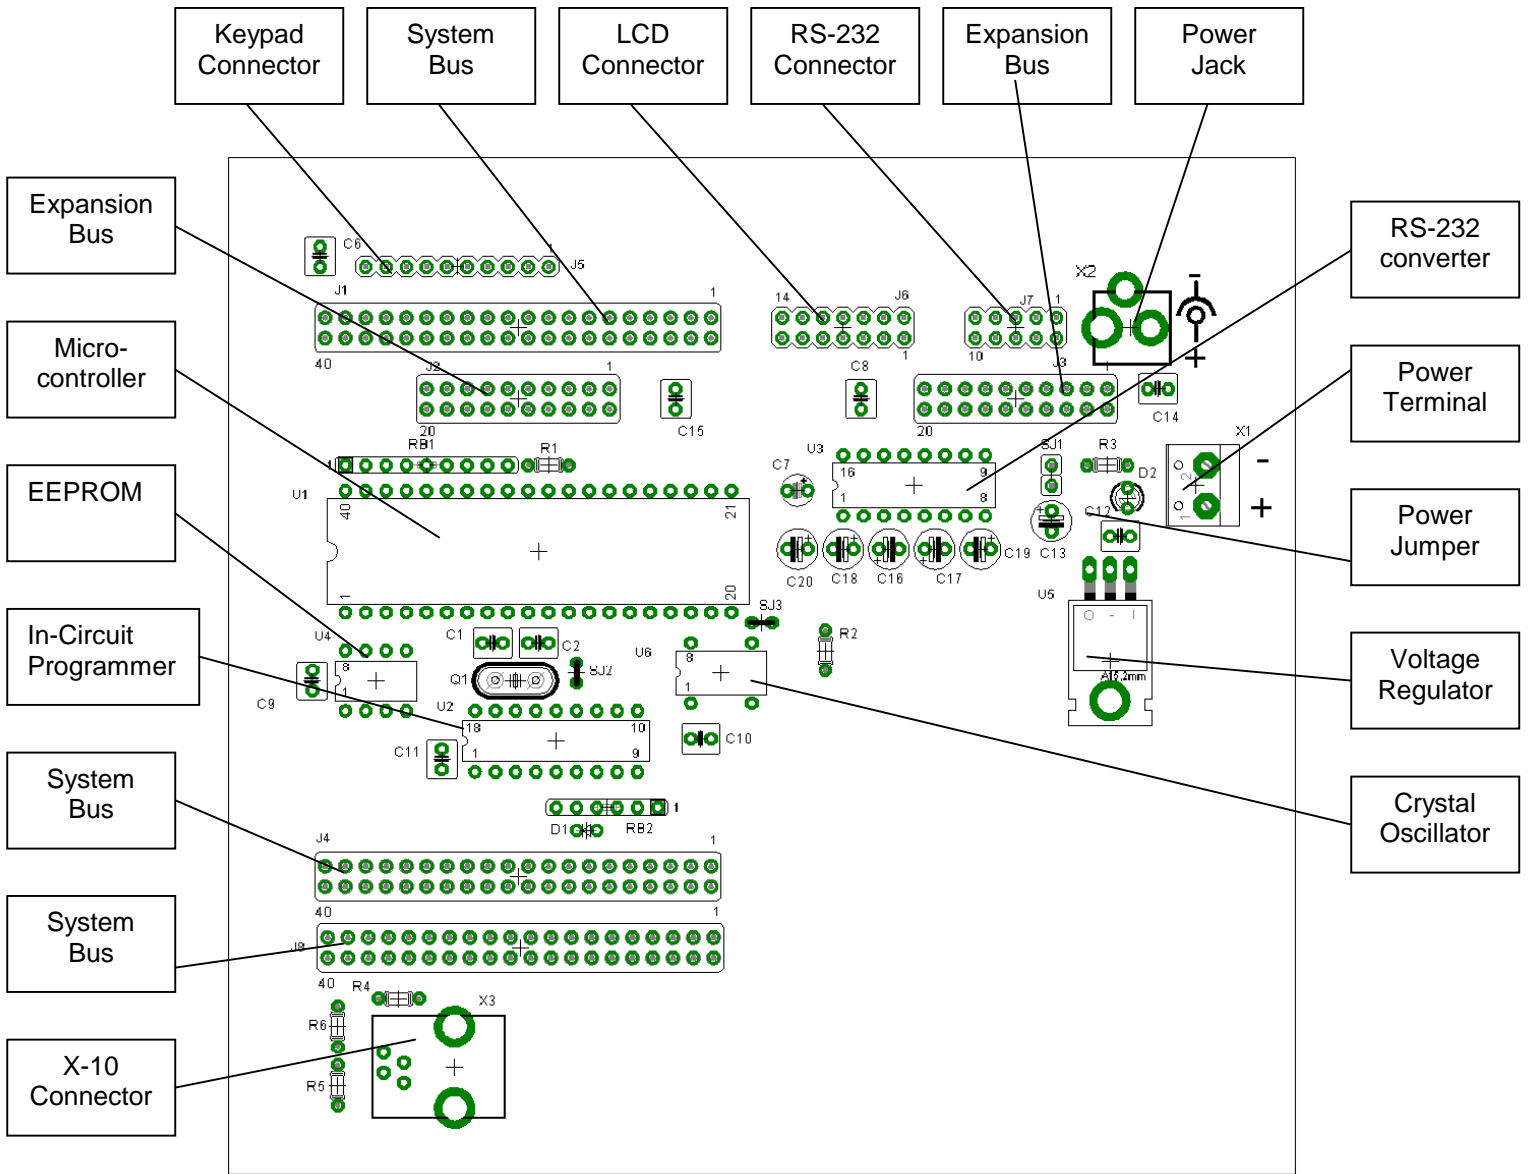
Keypad Connector

System Bus

LCD Connector

RS-232 Connector

Expansion Bus

Power Jack

Expansion Bus

Micro-controller

EEPROM

In-Circuit Programmer

System Bus

System Bus

X-10 Connector

RS-232 converter

Power Terminal

Power Jumper

Voltage Regulator

Crystal Oscillator

C6 J5 1 J1 1 40 J2 1 20 C15 14 J6 1 C8 J7 1 10 J3 20 X2 C14 RB1 R1 U1 40 21 1 20 U3 16 9 1 8 C7 SJ1 R3 D2 X1 C12 C20 C18 C16 C17 C19 C13 U5 SJ3 R2 U4 8 1 C1 C2 SJ2 U6 8 1 Q1 C9 U2 18 10 1 9 C10 C11 D1 RB2 1 J4 1 40 J8 40 1 R4 X3 R6 R5

-
+
-
+